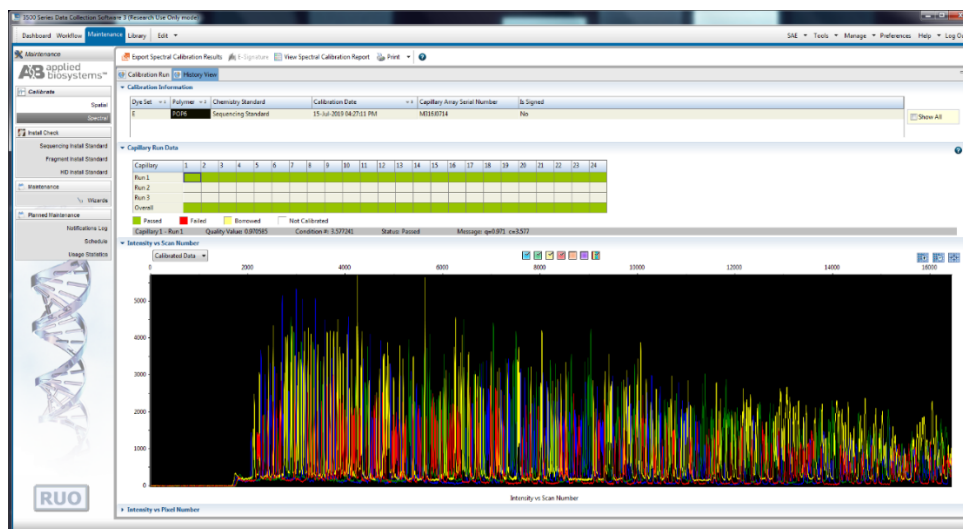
3500 Series Data Collection Software 3 (Research Use Only mode)

Dashboard Workflow Maintenance Library Edit ▾

SAE ▾ Tools ▾ Manage ▾ Preferences Help ▾ Log Out

Maintenance

AB applied biosystems™

Calibrate

Spatial

Spectral

Install Check

Sequencing Install Standard

Fragment Install Standard

HID Install Standard

Maintenance

Wizards

Planned Maintenance

Notifications Log

Schedule

Usage Statistics

RUO

Export Spectral Calibration Results E-Signature View Spectral Calibration Report Print ▾

Calibration Run History View

Calibration Information

| Dye Set | Polymer | Chemistry Standard | Calibration Date | Capillary Array Serial Number | Is Signed |
|---|---|---|---|---|---|
| E | POP6 | Sequencing Standard | 15-Jul-2019 04:27:11 PM | M1168714 | No |

Show All

Capillary Run Data

| Capillary | 1 | 2 | 3 | 4 | 5 | 6 | 7 | 8 | 9 | 10 | 11 | 12 | 13 | 14 | 15 | 16 | 17 | 18 | 19 | 20 | 21 | 22 | 23 | 24 |
|---|---|---|---|---|---|---|---|---|---|---|---|---|---|---|---|---|---|---|---|---|---|---|---|---|
| Run 1 | | | | | | | | | | | | | | | | | | | | | | | | |
| Run 2 | | | | | | | | | | | | | | | | | | | | | | | | |
| Run 3 | | | | | | | | | | | | | | | | | | | | | | | | |
| Overall | | | | | | | | | | | | | | | | | | | | | | | | |

Passed Failed Borrowed Not Calibrated

Capillary 1 - Run 1 Quality Value: 0.970585 Condition #: 3.577241 Status: Passed Message: q=0.971 c=3.577

Intensity vs Scan Number

Calibrated Data ▾

0 2000 4000 6000 8000 10000 12000 14000 16000

5000
4000
3000
2000
1000
0

Intensity vs Scan Number

Intensity vs Pixel Number